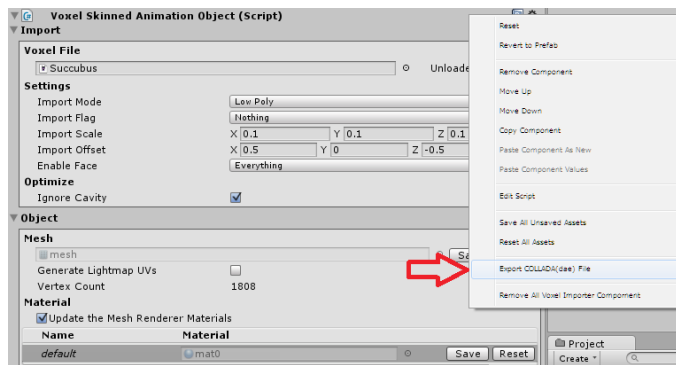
Voxel Skinned Animation Object (Script)
Import
Voxel File
Succubus
Unloade
Settings
Import Mode
Low Poly
Import Flag
Nothing
Import Scale
X 0.1
Y 0.1
Z 0.1
Import Offset
X 0.5
Y 0
Z -0.5
Enable Face
Everything
Optimize
Ignore Cavity
Object
Mesh
mesh
Sa
Generate Lightmap UVs
Vertex Count
1808
Material
Update the Mesh Renderer Materials
Name
Material
default
mat0
Save
Reset
Reset
Revert to Prefab
Remove Component
Move Up
Move Down
Copy Component
Paste Component As New
Paste Component Values
Edit Script
Save All Unsaved Assets
Reset All Assets
Export COLLADA(dae) File
Remove All Voxel Importer Component
Project
Create